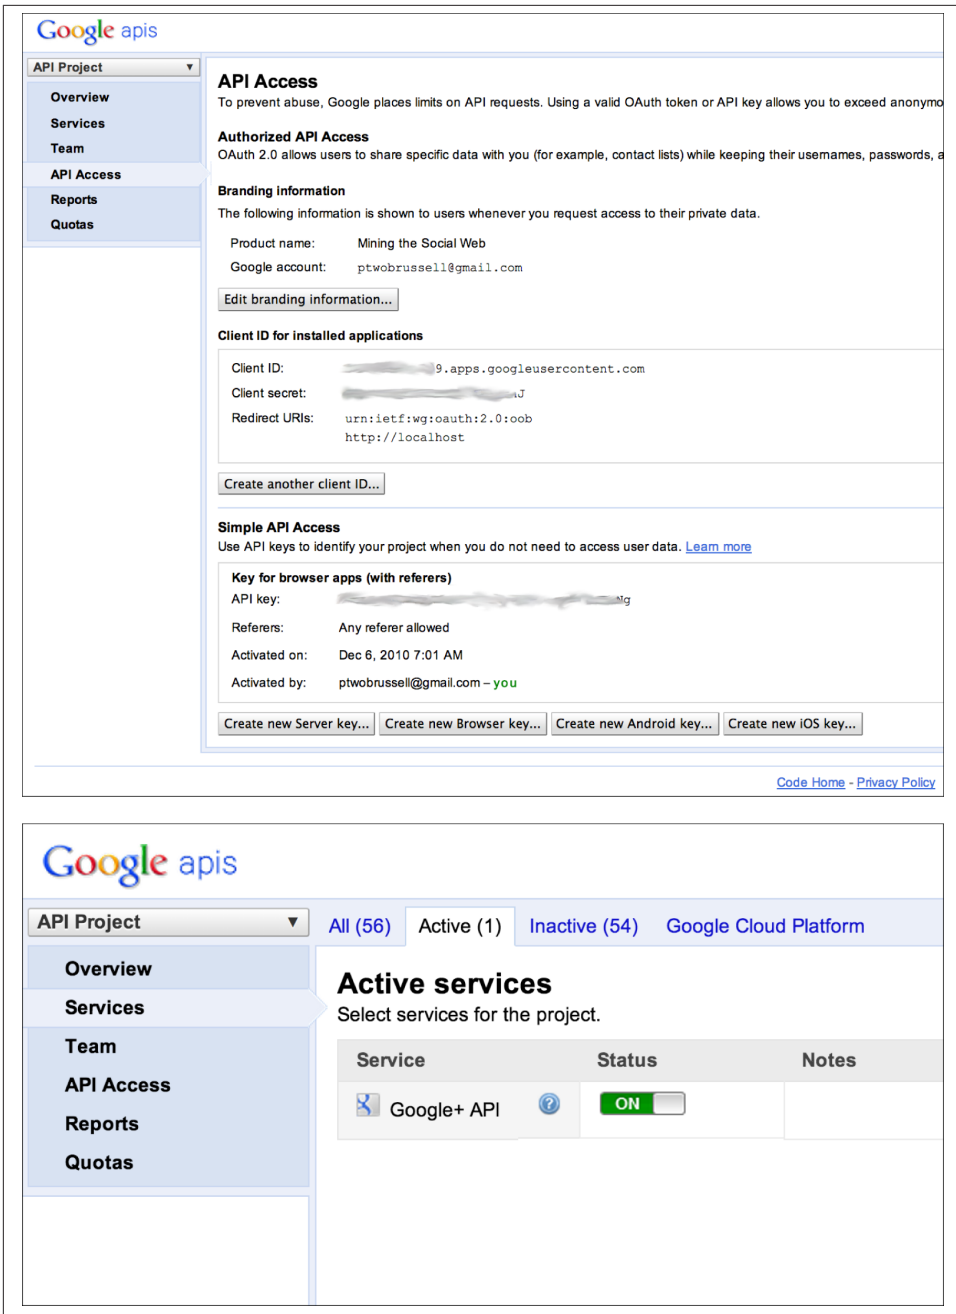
Google apis

API Project

Overview
Services
Team
API Access
Reports
Quotas

API Access
To prevent abuse, Google places limits on API requests. Using a valid OAuth token or API key allows you to exceed anonymo

Authorized API Access
OAuth 2.0 allows users to share specific data with you (for example, contact lists) while keeping their usernames, passwords, a

Branding information
The following information is shown to users whenever you request access to their private data.

Product name: Mining the Social Web
Google account: ptwobrussell@gmail.com

Edit branding information...

Client ID for installed applications

Client ID: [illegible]9.apps.googleusercontent.com
Client secret: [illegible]J
Redirect URIs: urn:ietf:wg:oauth:2.0:oob
http://localhost

Create another client ID...

Simple API Access
Use API keys to identify your project when you do not need to access user data. Learn more

Key for browser apps (with referers)
API key: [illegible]Ng
Referers: Any referer allowed
Activated on: Dec 6, 2010 7:01 AM
Activated by: ptwobrussell@gmail.com – you

Create new Server key... Create new Browser key... Create new Android key... Create new iOS key...

Code Home - Privacy Policy

Google apis

API Project

All (56) Active (1) Inactive (54) Google Cloud Platform

Overview
Services
Team
API Access
Reports
Quotas

Active services
Select services for the project.

| Service | Status | Notes |
|---|---|---|
| Google+ API | ON | |